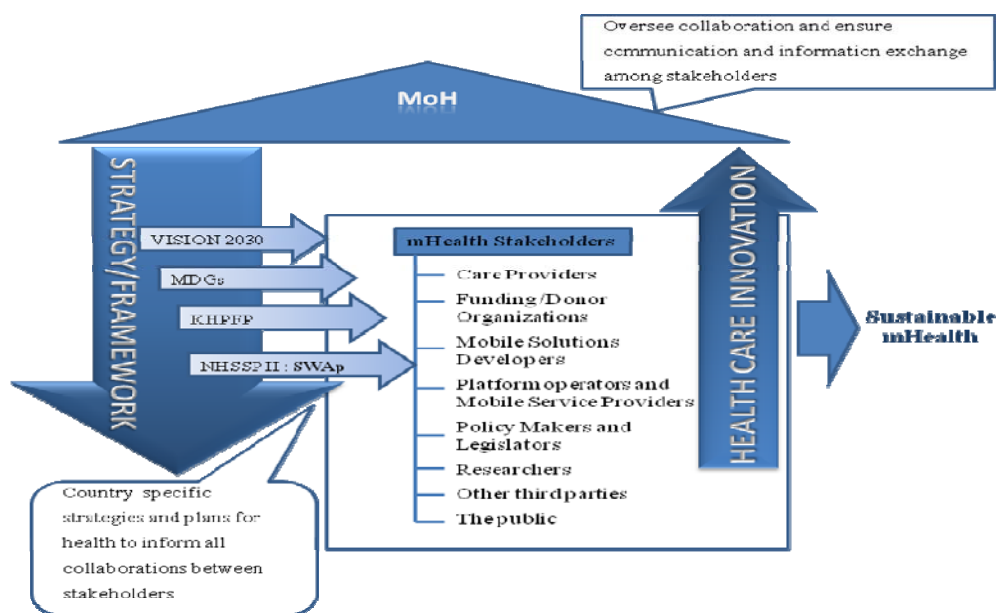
Oversee collaboration and ensure communication and information exchange among stakeholders

MoH

STRATEGY/FRAMEWORK

VISION 2030

MDGs

KHPFF

NHSSP II : SWAp

mHealth Stakeholders

Care Providers

Funding/Donor Organizations

Mobile Solutions Developers

Platform operators and Mobile Service Providers

Policy Makers and Legislators

Researchers

Other third parties

The public

HEALTH CARE INNOVATION

Sustainable mHealth

Country specific strategies and plans for health to inform all collaborations between stakeholders